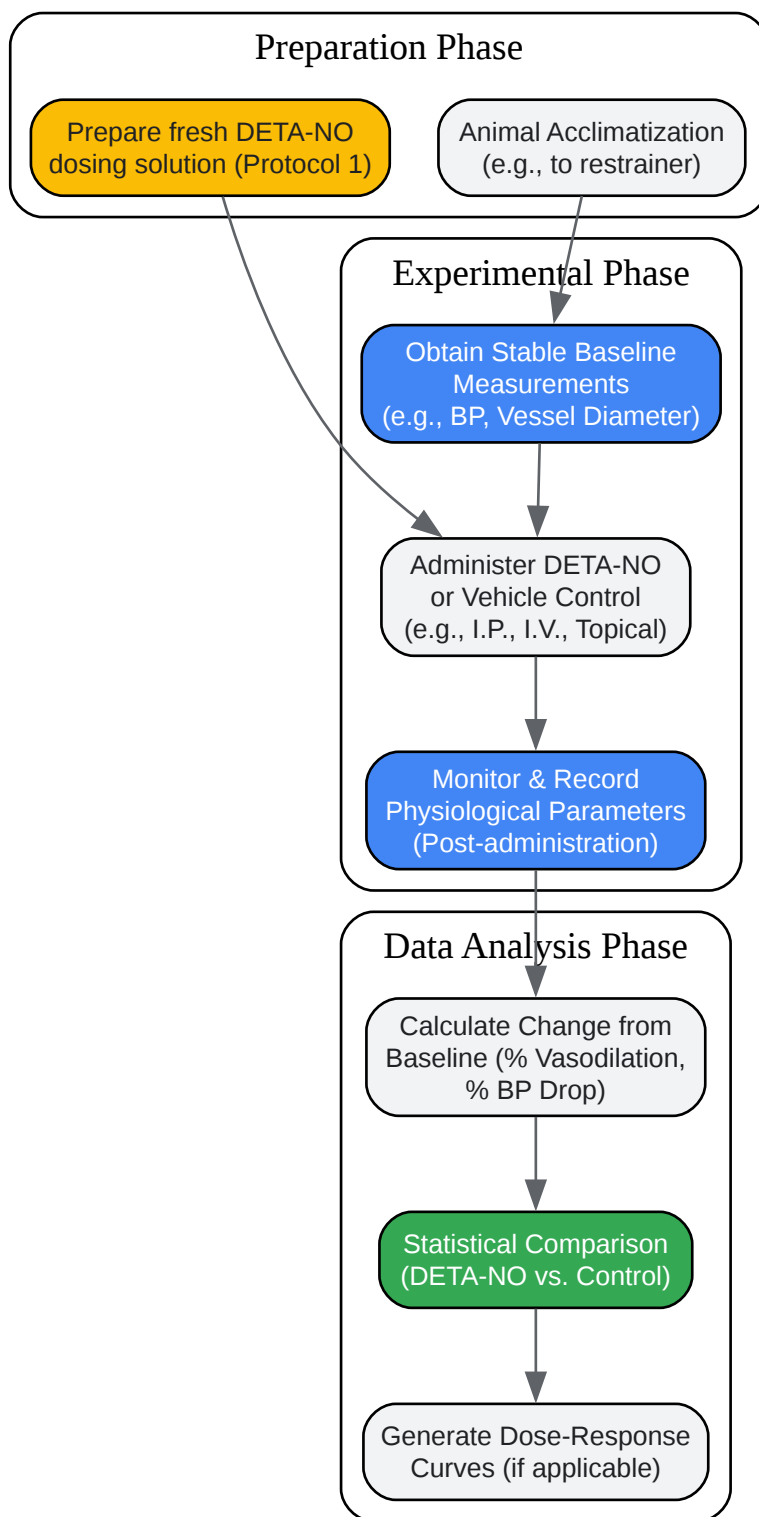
Preparation Phase

Prepare fresh DETA-NO dosing solution (Protocol 1)

Animal Acclimatization (e.g., to restrainer)

Experimental Phase

Obtain Stable Baseline Measurements (e.g., BP, Vessel Diameter)

Administer DETA-NO or Vehicle Control (e.g., I.P., I.V., Topical)

Monitor & Record Physiological Parameters (Post-administration)

Data Analysis Phase

Calculate Change from Baseline (% Vasodilation, % BP Drop)

Statistical Comparison (DETA-NO vs. Control)

Generate Dose-Response Curves (if applicable)